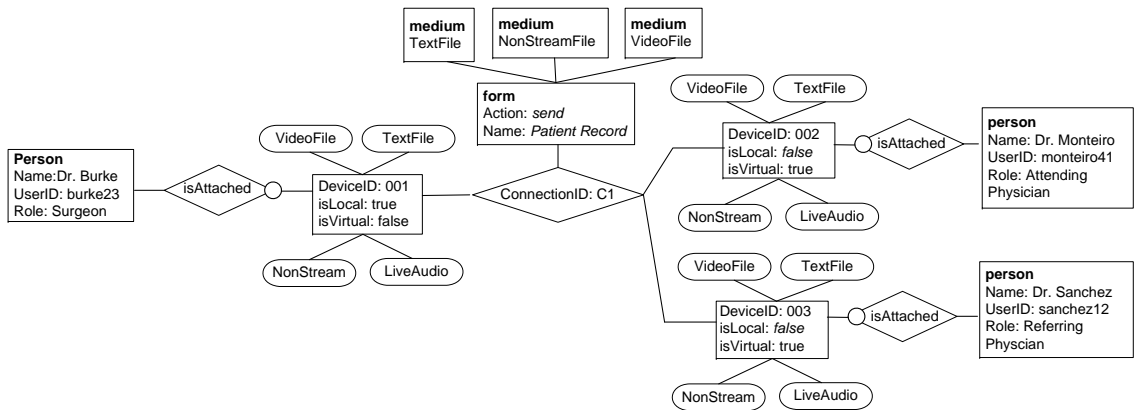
medium
TextFile

medium
NonStreamFile

medium
VideoFile

form
Action: send
Name: Patient Record

VideoFile

TextFile

DeviceID: 002
isLocal: false
isVirtual: true

isAttached

person
Name: Dr. Monteiro
UserID: monteiro41
Role: Attending Physician

NonStream

LiveAudio

Person
Name:Dr. Burke
UserID: burke23
Role: Surgeon

isAttached

VideoFile

TextFile

DeviceID: 001
isLocal: true
isVirtual: false

ConnectionID: C1

NonStream

LiveAudio

VideoFile

TextFile

DeviceID: 003
isLocal: false
isVirtual: true

isAttached

person
Name: Dr. Sanchez
UserID: sanchez12
Role: Referring Physcian

NonStream

LiveAudio